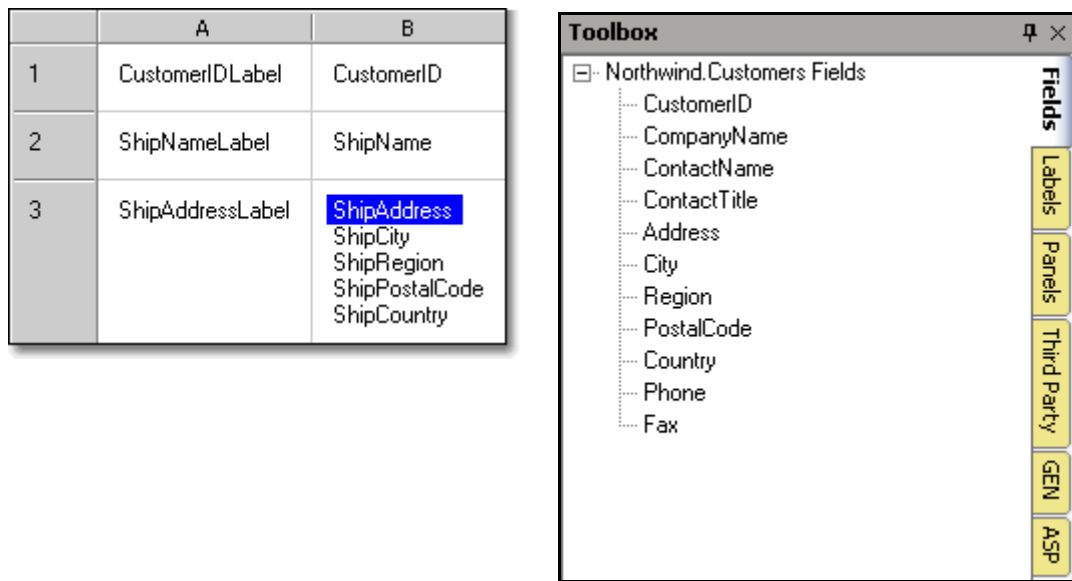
| | A | B |
|---|---|---|
| 1 | CustomerIDLabel | CustomerID |
| 2 | ShipNameLabel | ShipName |
| 3 | ShipAddressLabel | ShipAddress ShipCity ShipRegion ShipPostalCode ShipCountry |

Toolbox

Northwind.Customers Fields
CustomerID
CompanyName
ContactName
ContactTitle
Address
City
Region
PostalCode
Country
Phone
Fax

Fields
Labels
Panels
Third Party
GEN
ASP